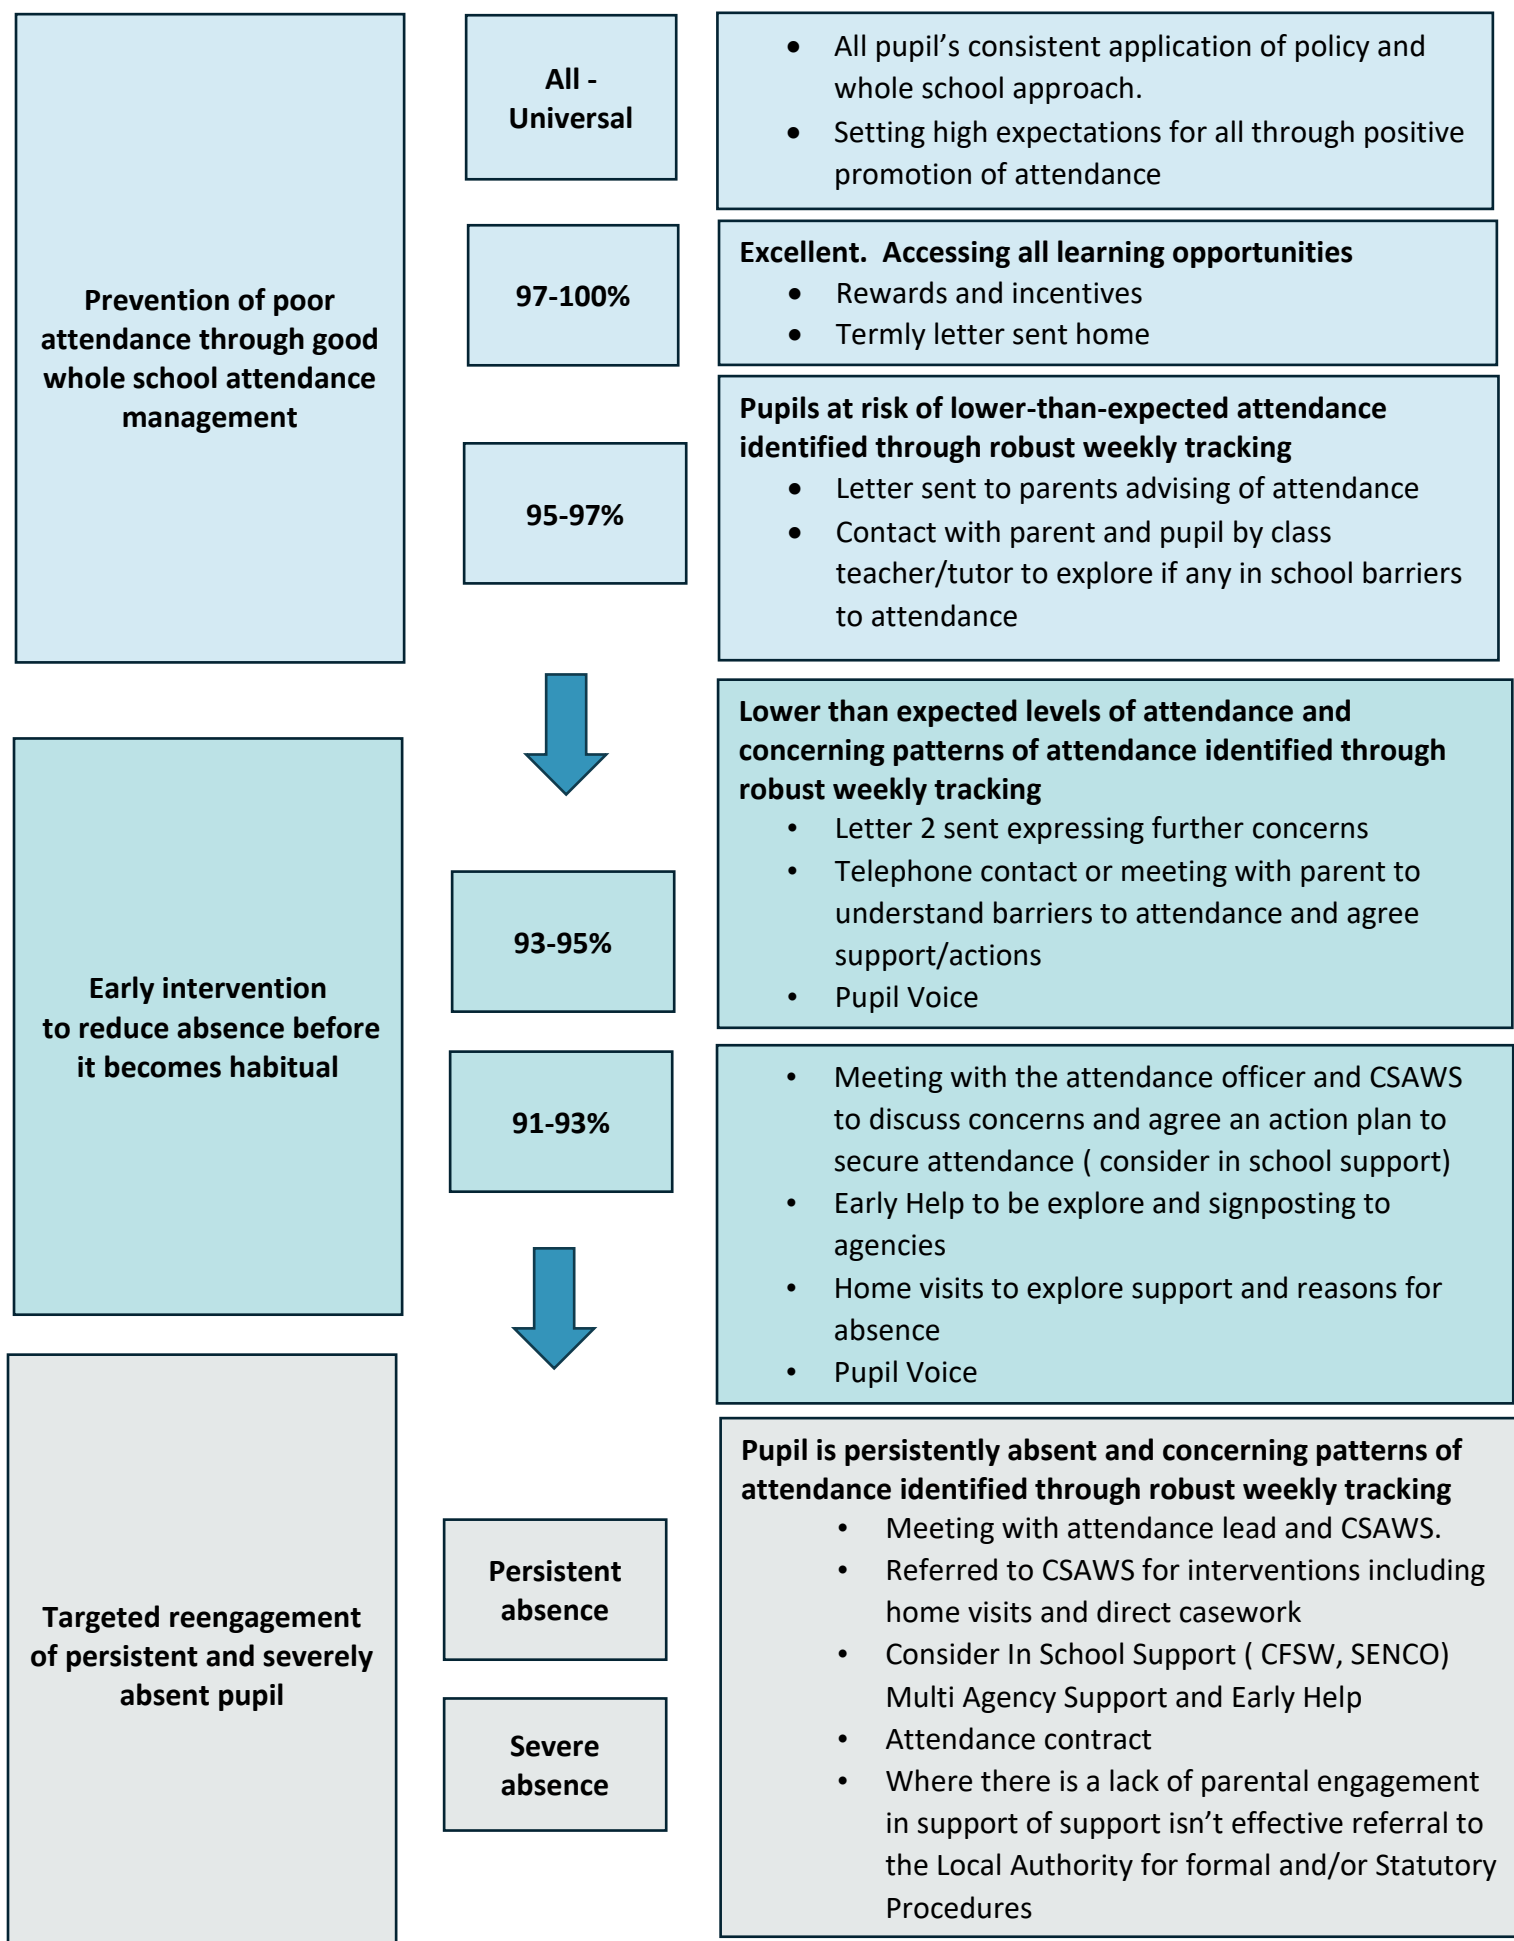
Prevention of poor attendance through good whole school attendance management

All - Universal

- All pupil’s consistent application of policy and whole school approach.
- Setting high expectations for all through positive promotion of attendance

97-100%

Excellent. Accessing all learning opportunities
- Rewards and incentives
- Termly letter sent home

95-97%

Pupils at risk of lower-than-expected attendance identified through robust weekly tracking
- Letter sent to parents advising of attendance
- Contact with parent and pupil by class teacher/tutor to explore if any in school barriers to attendance

Early intervention to reduce absence before it becomes habitual

93-95%

Lower than expected levels of attendance and concerning patterns of attendance identified through robust weekly tracking
- Letter 2 sent expressing further concerns
- Telephone contact or meeting with parent to understand barriers to attendance and agree support/actions
- Pupil Voice

91-93%

- Meeting with the attendance officer and CSAWS to discuss concerns and agree an action plan to secure attendance ( consider in school support)
- Early Help to be explore and signposting to agencies
- Home visits to explore support and reasons for absence
- Pupil Voice

Targeted reengagement of persistent and severely absent pupil

Persistent absence

Severe absence

Pupil is persistently absent and concerning patterns of attendance identified through robust weekly tracking
- Meeting with attendance lead and CSAWS.
- Referred to CSAWS for interventions including home visits and direct casework
- Consider In School Support ( CFSW, SENCO) Multi Agency Support and Early Help
- Attendance contract
- Where there is a lack of parental engagement in support of support isn’t effective referral to the Local Authority for formal and/or Statutory Procedures